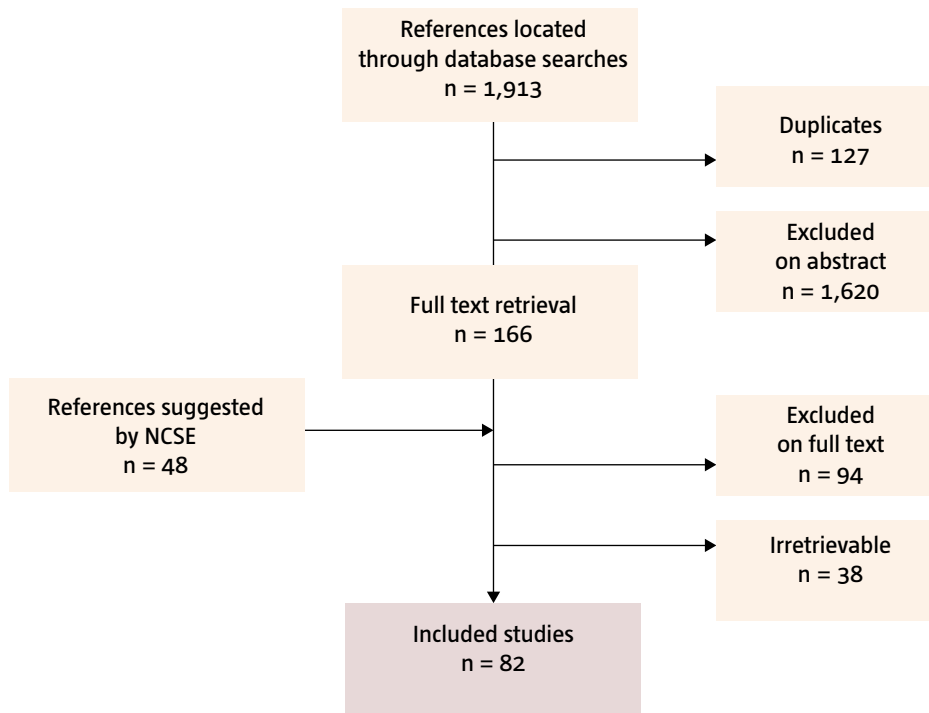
References located through database searches
n = 1,913

Duplicates
n = 127

Excluded on abstract
n = 1,620

Full text retrieval
n = 166

References suggested by NCSE
n = 48

Excluded on full text
n = 94

Irretrievable
n = 38

Included studies
n = 82